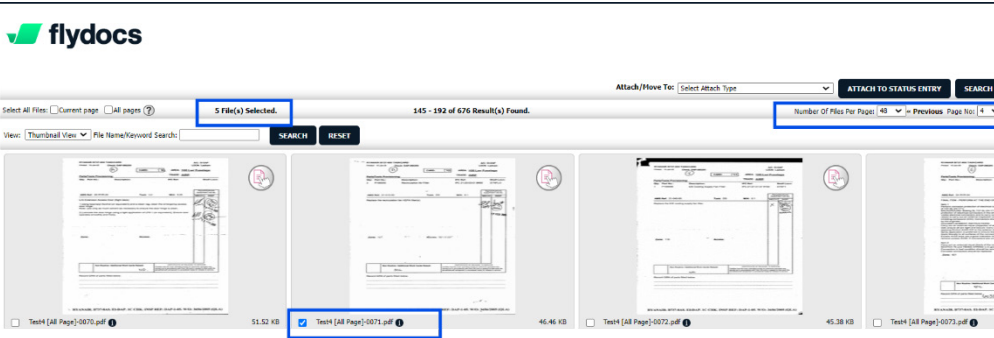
flydocs

Attach/Move To: Select Attach Type ATTACH TO STATUS ENTRY SEARCH

Select All Files: Current page All pages ?

5 File(s) Selected.

145 - 192 of 676 Result(s) Found.

Number Of Files Per Page: 48 « Previous Page No: 4

View: Thumbnail View File Name/Keyword Search: SEARCH RESET

Test4 [All Page]-0070.pdf 51.52 KB

Test4 [All Page]-0071.pdf 46.46 KB

Test4 [All Page]-0072.pdf 45.38 KB

Test4 [All Page]-0073.pdf